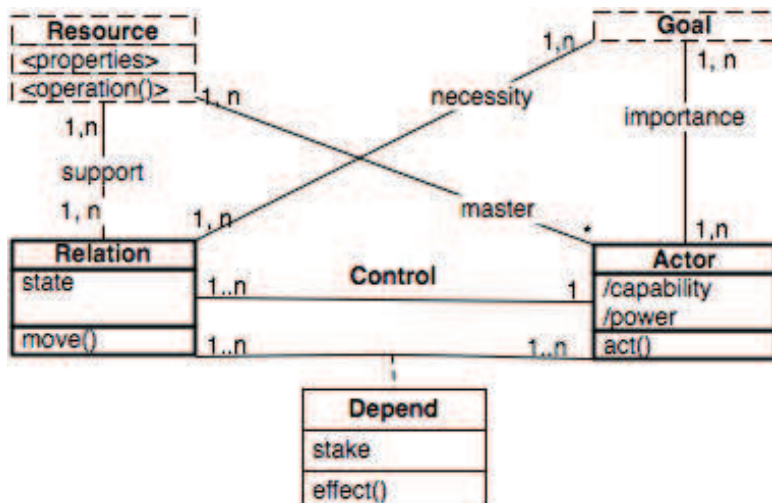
Resource
<properties>
<operation()>

Goal

1,n
necessity
1, n
1, n
importance
1,n
support
1, n
1, n
master
*
1,n

Relation
state
move()

Control
1..n
1
1..n
1..n

Actor
/capability
/power
act()

Depend
stake
effect()